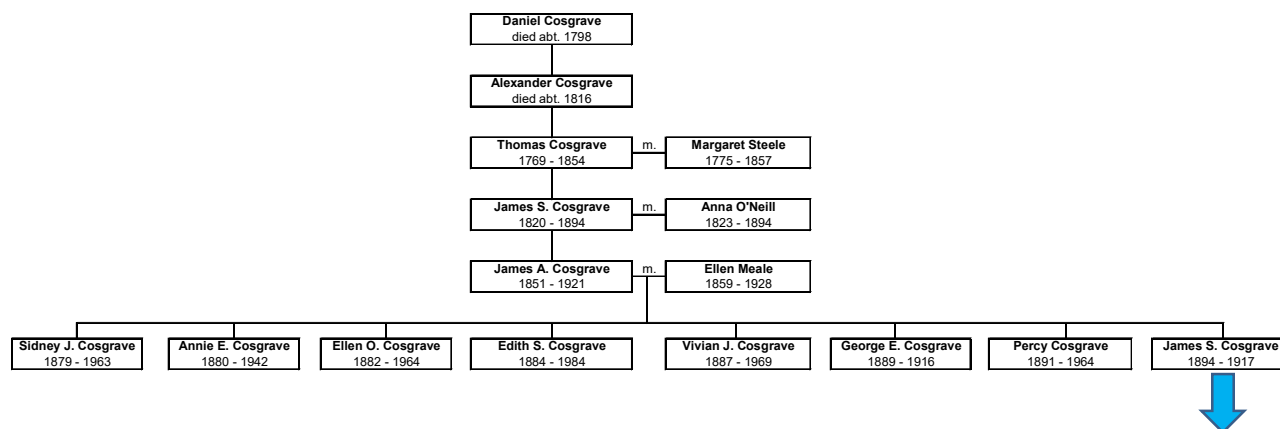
Daniel Cosgrave
died abt. 1798

Alexander Cosgrave
died abt. 1816

Thomas Cosgrave
1769 - 1854

m.

Margaret Steele
1775 - 1857

James S. Cosgrave
1820 - 1894

m.

Anna O'Neill
1823 - 1894

James A. Cosgrave
1851 - 1921

m.

Ellen Meale
1859 - 1928

Sidney J. Cosgrave
1879 - 1963

Annie E. Cosgrave
1880 - 1942

Ellen O. Cosgrave
1882 - 1964

Edith S. Cosgrave
1884 - 1984

Vivian J. Cosgrave
1887 - 1969

George E. Cosgrave
1889 - 1916

Percy Cosgrave
1891 - 1964

James S. Cosgrave
1894 - 1917